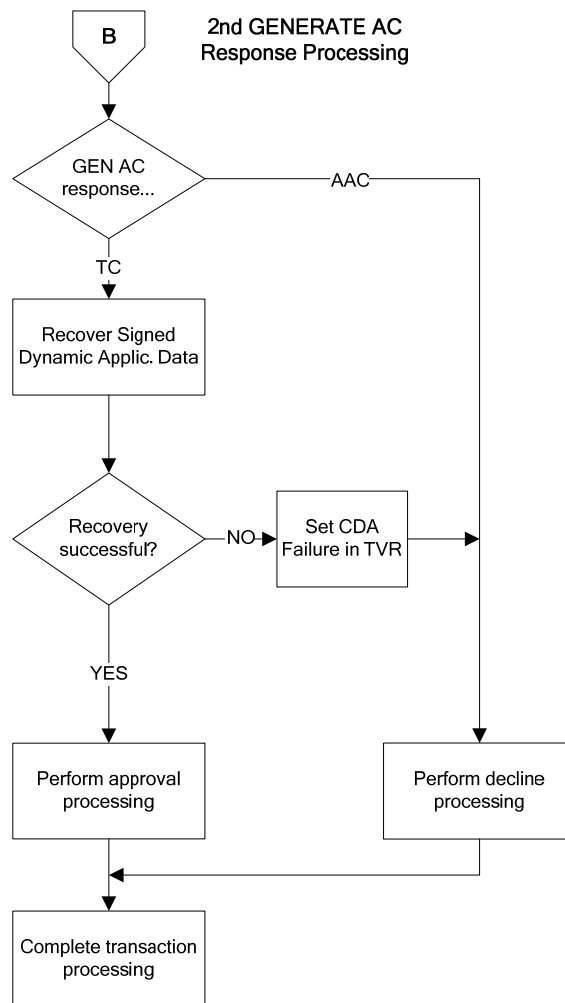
B

2nd GENERATE AC
Response Processing

GEN AC
response...

AAC

TC

Recover Signed
Dynamic Applic. Data

Recovery
successful?

NO

Set CDA
Failure in TVR

YES

Perform approval
processing

Perform decline
processing

Complete transaction
processing